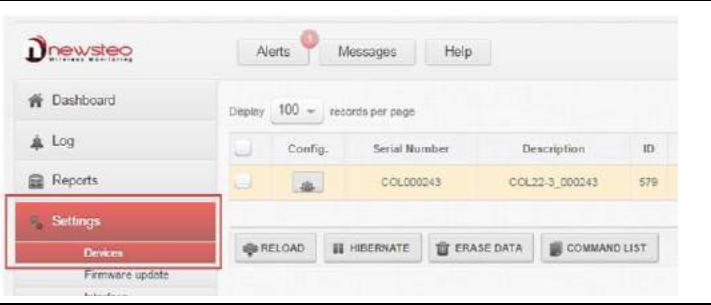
newsteo
Wireless Monitoring

Alerts 1 Messages Help

Dashboard
Log
Reports
Settings
Devices
Firmware update
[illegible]

Display 100 records per page

| | Config. | Serial Number | Description | ID |
|---|---|---|---|---|
| | | COL000243 | COL22-3_000243 | 579 |

RELOAD HIBERNATE ERASE DATA COMMAND LIST